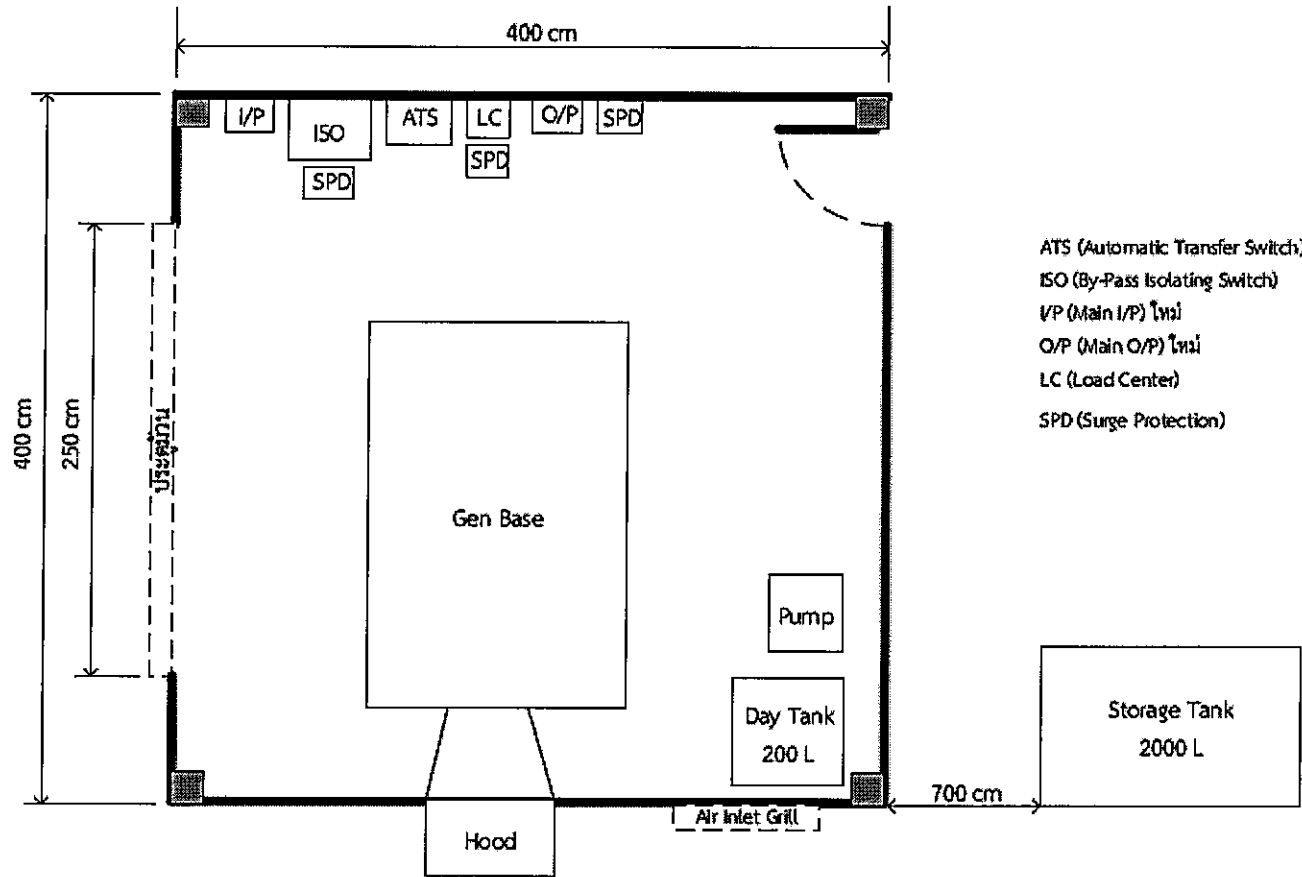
400 cm

I/P

ISO

SPD

ATS

LC

SPD

O/P

SPD

ATS (Automatic Transfer Switch)
ISO (By-Pass Isolating Switch)
I/P (Main I/P) ใหม่
O/P (Main O/P) ใหม่
LC (Load Center)
SPD (Surge Protection)

400 cm

250 cm

ประตูม้วน

Gen Base

Pump

Day Tank
200 L

Storage Tank
2000 L

700 cm

Hood

Air Inlet Grill